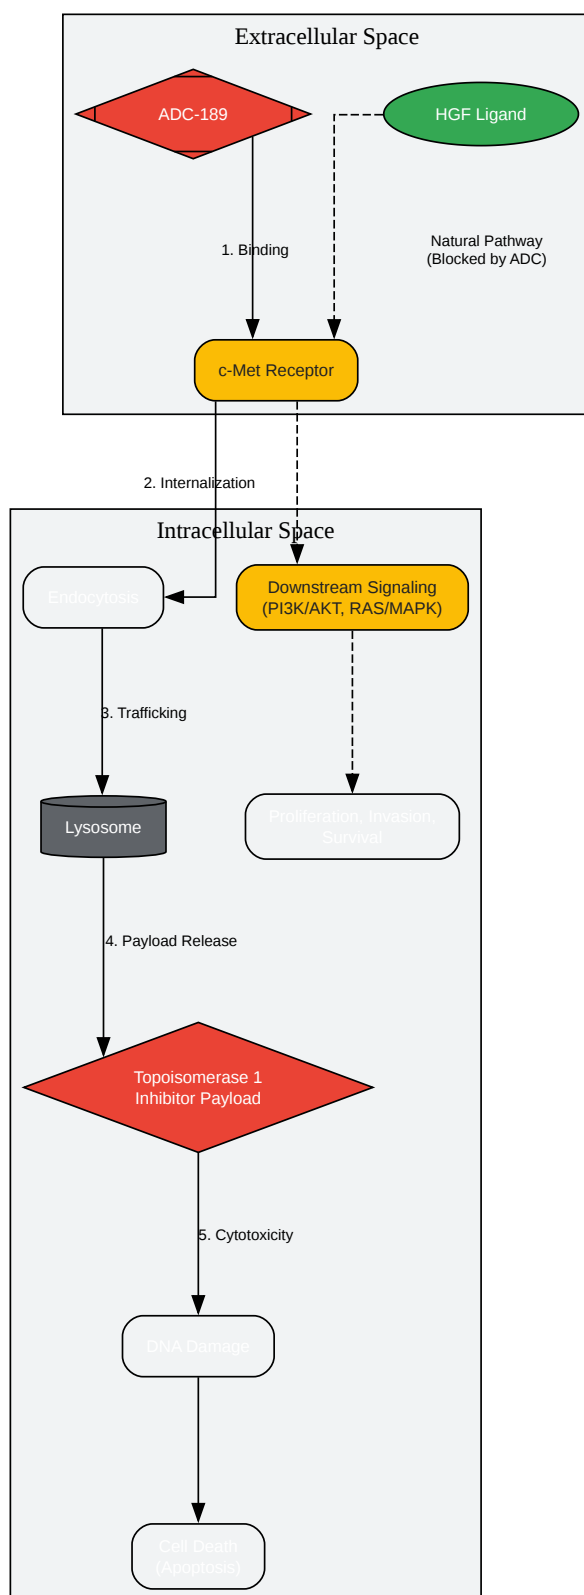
Extracellular Space

ADC-189

HGF Ligand

1. Binding

Natural Pathway
(Blocked by ADC)

c-Met Receptor

2. Internalization

Intracellular Space

Endocytosis

Downstream Signaling
(PI3K/AKT, RAS/MAPK)

3. Trafficking

Lysosome

Proliferation, Invasion, Survival

4. Payload Release

Topoisomerase 1
Inhibitor Payload

5. Cytotoxicity

DNA Damage

Cell Death
(Apoptosis)